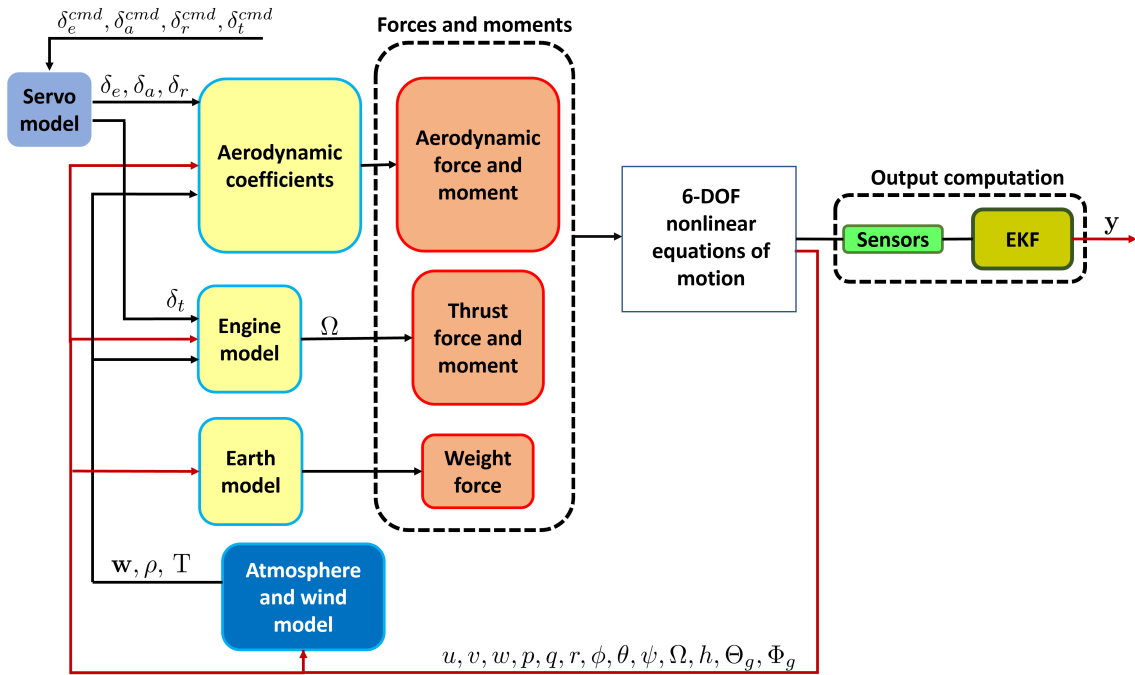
$\delta_e^{cmd}, \delta_a^{cmd}, \delta_r^{cmd}, \delta_t^{cmd}$

Forces and moments

Servo model

$\delta_e, \delta_a, \delta_r$

Aerodynamic coefficients

Aerodynamic force and moment

6-DOF nonlinear equations of motion

Output computation

Sensors

EKF

$\mathbf{y}$

$\delta_t$

Engine model

$\Omega$

Thrust force and moment

Earth model

Weight force

$\mathbf{w}, \rho, \mathrm{T}$

Atmosphere and wind model

$u, v, w, p, q, r, \phi, \theta, \psi, \Omega, h, \Theta_g, \Phi_g$